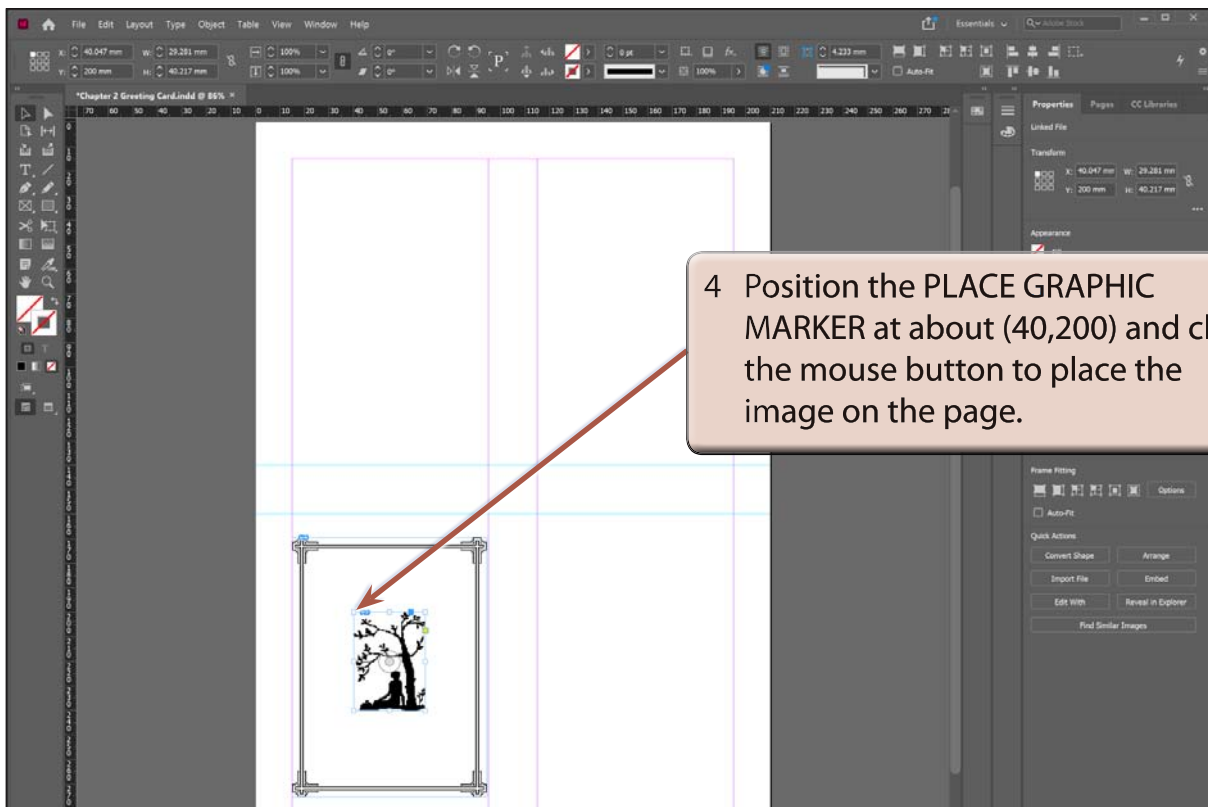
File Edit Layout Type Object Table View Window Help

Essentials

X: 40.047 mm W: 29.281 mm
Y: 200 mm H: 40.217 mm

100% 100% 0° 0° 0 pt 100% 4.233 mm Auto-Fit

*Chapter 2 Greeting Card.indd @ 86%

Properties Pages CC Libraries

Linked File

Transform

X: 40.047 mm W: 29.281 mm
Y: 200 mm H: 40.217 mm

Appearance

4 Position the PLACE GRAPHIC MARKER at about (40,200) and cl the mouse button to place the image on the page.

Frame Fitting

Options

Auto-Fit

Quick Actions

Convert Shape Arrange

Import File Embed

Edit With Reveal in Explorer

Find Similar Images